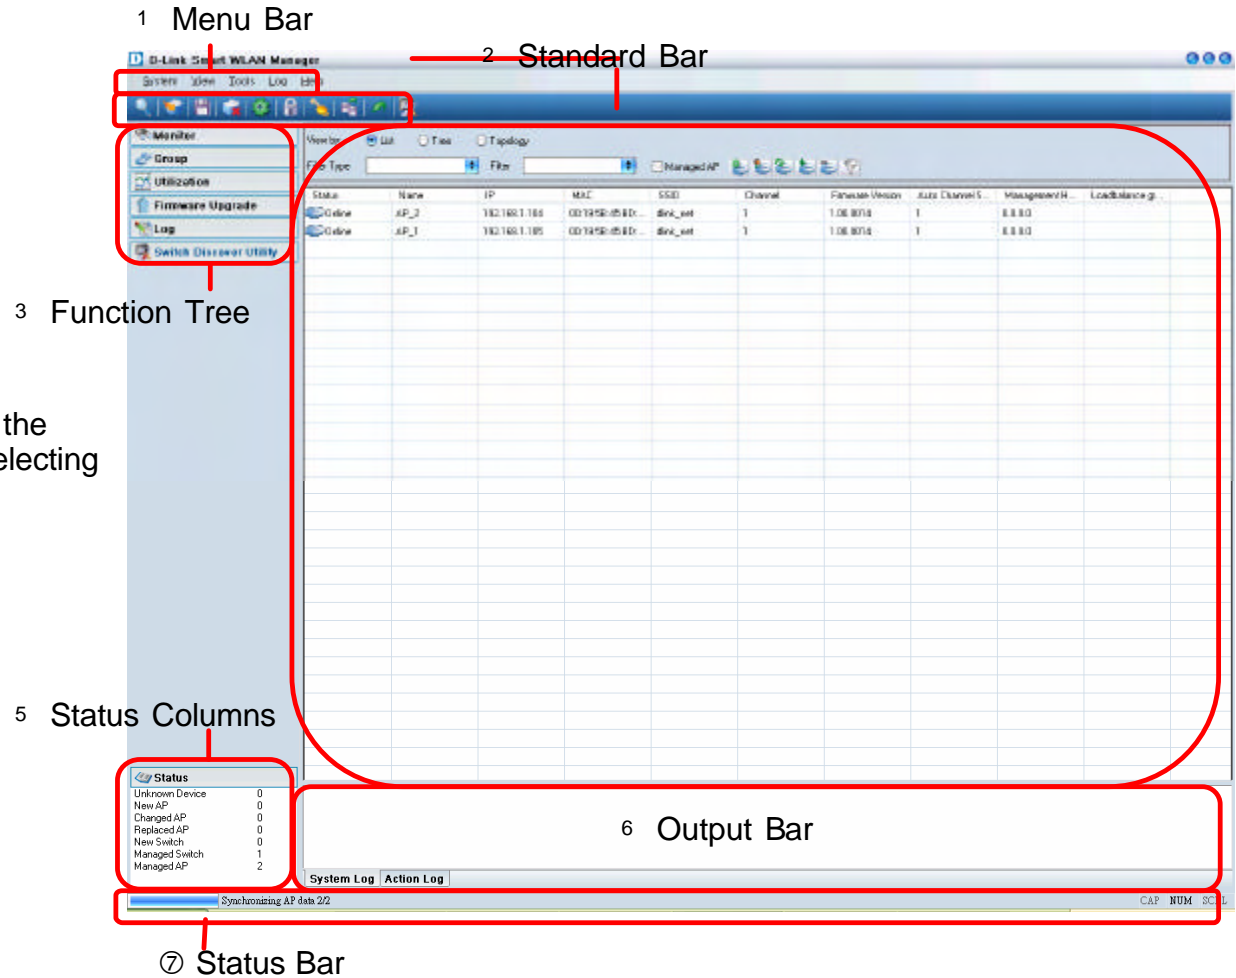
1 Menu Bar

D-Link Smart WLAN Manager

2 Standard Bar

System View Tools Log Help

Monitor
Group
Utilization
Firmware Upgrade
Log
Switch Discover Utility

3 Function Tree

the
electing

View by: List Tree Topology
Type: Filter: Managed AP

| Status | Name | IP | MAC | SSID | Channel | Firmware Version | Auto Channel S... | Management H... | Loadbalance g... |
|---|---|---|---|---|---|---|---|---|---|
| Online | AP_2 | 192.168.1.184 | 00:19:5B:45:8D:... | dlink_set | 1 | 1.06.0014 | 1 | 0.0.0.0 | |
| Online | AP_1 | 192.168.1.185 | 00:19:5B:45:8D:... | dlink_set | 1 | 1.06.0014 | 1 | 0.0.0.0 | |

5 Status Columns

Status
| | |
|---|---|
| Unknown Device | 0 |
| New AP | 0 |
| Changed AP | 0 |
| Replaced AP | 0 |
| New Switch | 0 |
| Managed Switch | 1 |
| Managed AP | 2 |

6 Output Bar

System Log Action Log

Synchronizing AP data 2/2

CAP NUM SC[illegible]L

⑦ Status Bar